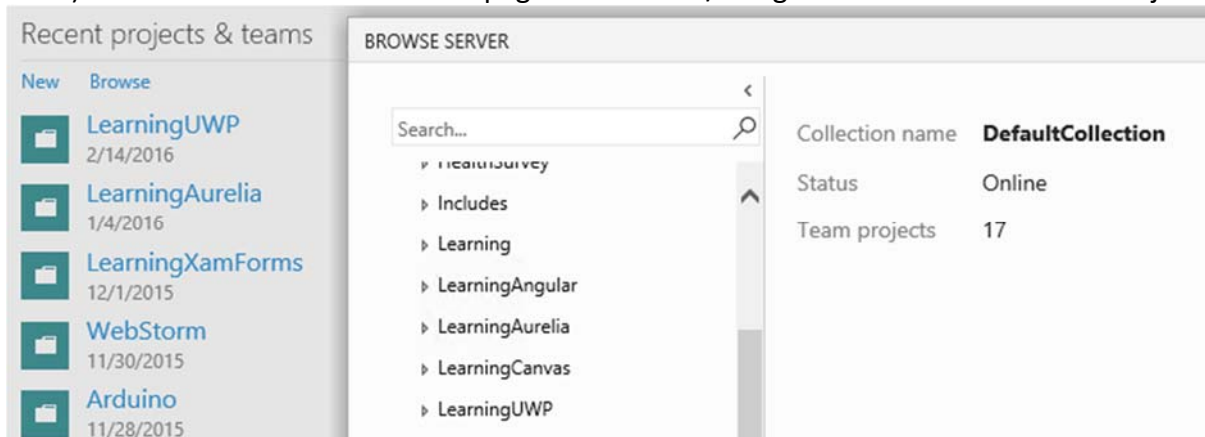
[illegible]

Recent projects & teams

New Browse

LearningUWP
2/14/2016

LearningAurelia
1/4/2016

LearningXamForms
12/1/2015

WebStorm
11/30/2015

Arduino
11/28/2015

BROWSE SERVER

Search...

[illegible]

Includes

Learning

LearningAngular

LearningAurelia

LearningCanvas

LearningUWP

| | |
|---|---|
| Collection name | DefaultCollection |
| Status | Online |
| Team projects | 17 |